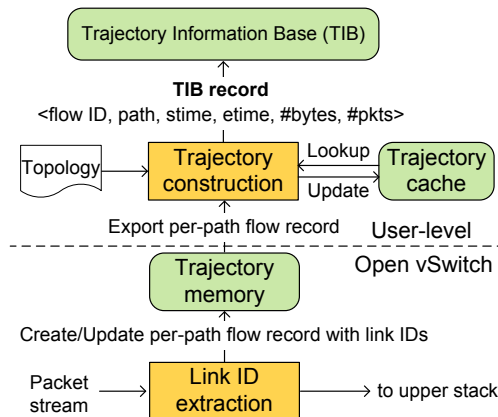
Trajectory Information Base (TIB)

TIB record
<flow ID, path, stime, etime, #bytes, #pkts>

Topology

Trajectory construction

Lookup

Update

Trajectory cache

Export per-path flow record

User-level

Open vSwitch

Trajectory memory

Create/Update per-path flow record with link IDs

Packet stream

Link ID extraction

to upper stack